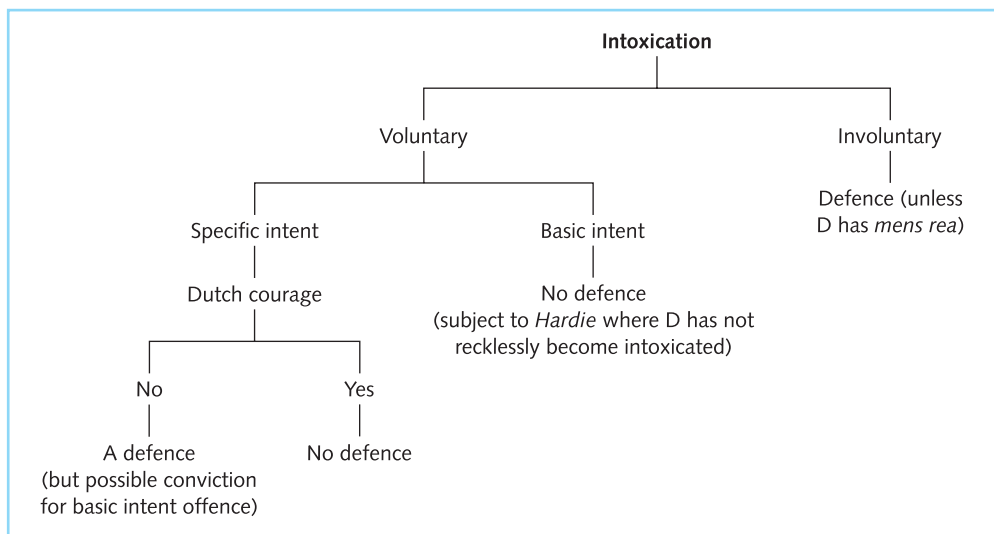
Intoxication

Voluntary

Involuntary

Defence (unless D has *mens rea*)

Specific intent

Basic intent

Dutch courage

No defence (subject to *Hardie* where D has not recklessly become intoxicated)

No

Yes

A defence (but possible conviction for basic intent offence)

No defence